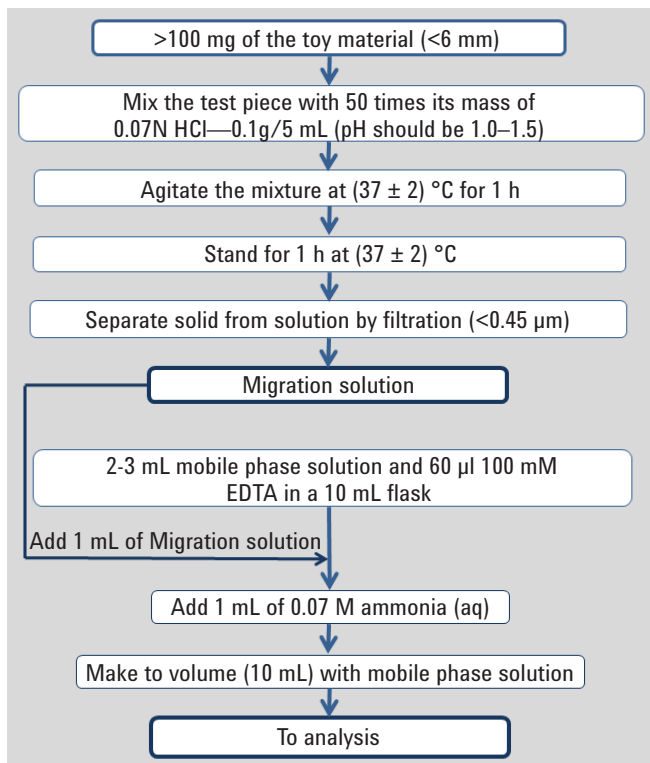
>100 mg of the toy material (<6 mm)

Mix the test piece with 50 times its mass of 0.07N HCl—0.1g/5 mL (pH should be 1.0–1.5)

Agitate the mixture at (37 ± 2) °C for 1 h

Stand for 1 h at (37 ± 2) °C

Separate solid from solution by filtration (<0.45 µm)

Migration solution

2-3 mL mobile phase solution and 60 µl 100 mM EDTA in a 10 mL flask

Add 1 mL of Migration solution

Add 1 mL of 0.07 M ammonia (aq)

Make to volume (10 mL) with mobile phase solution

To analysis